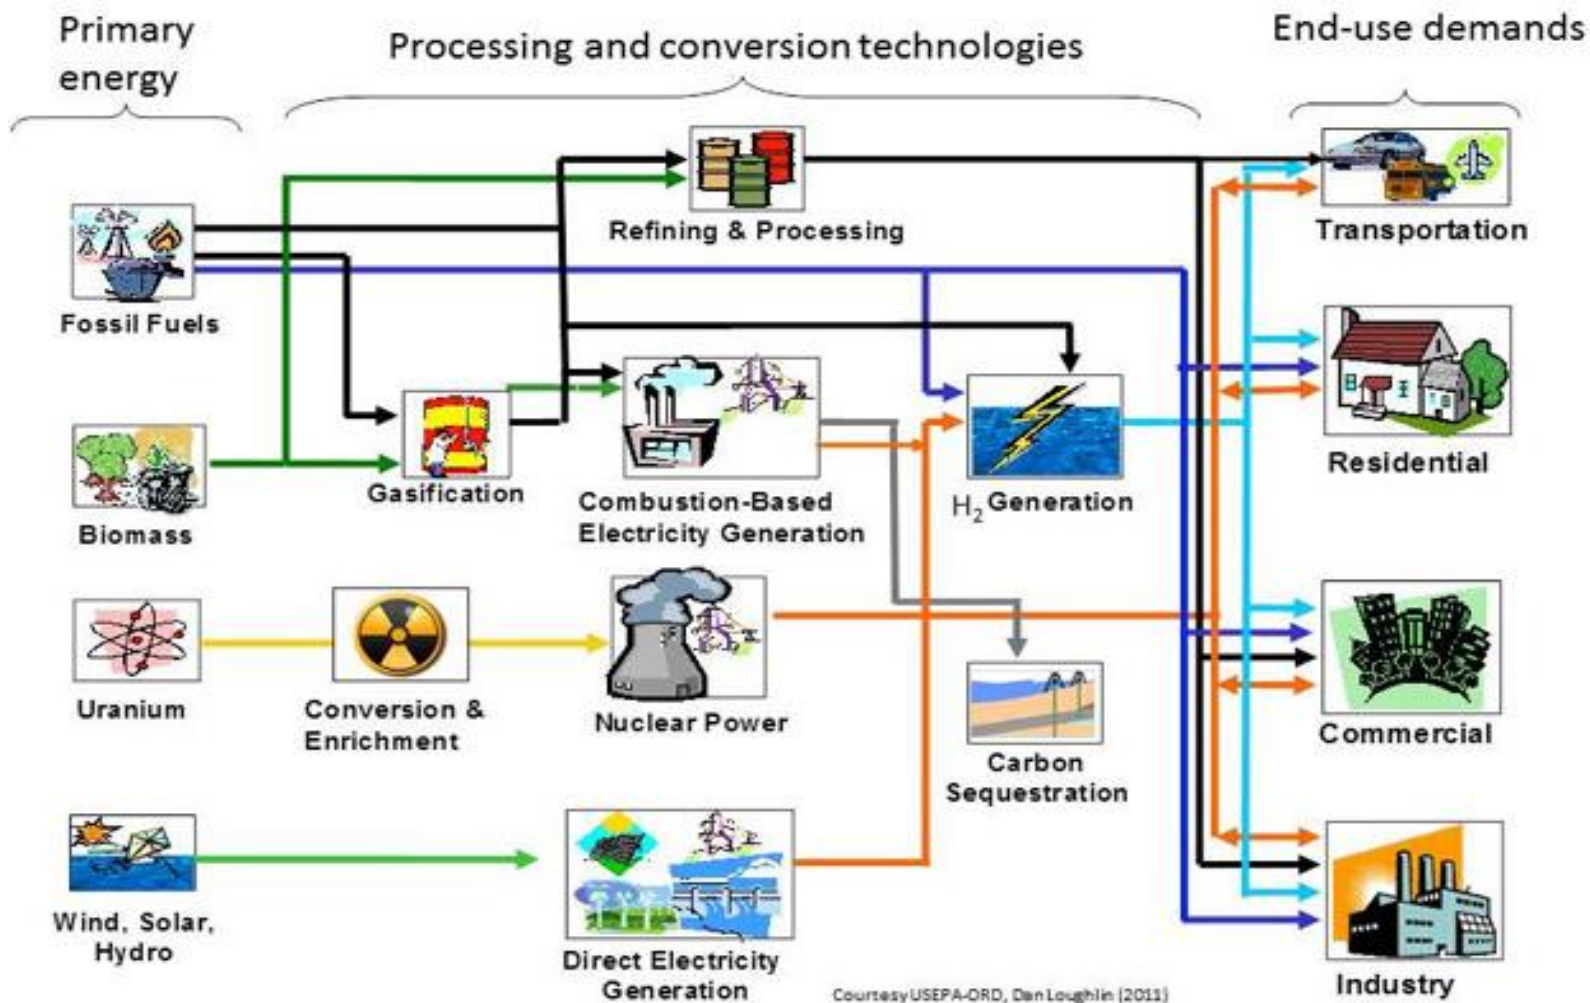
Primary energy

Processing and conversion technologies

End-use demands

Fossil Fuels

Biomass

Uranium

Wind, Solar, Hydro

Refining & Processing

Gasification

Combustion-Based Electricity Generation

$H_2$ Generation

Conversion & Enrichment

Nuclear Power

Carbon Sequestration

Direct Electricity Generation

Transportation

Residential

Commercial

Industry

Courtesy USEPA-ORD, Dan Loughlin (2011)